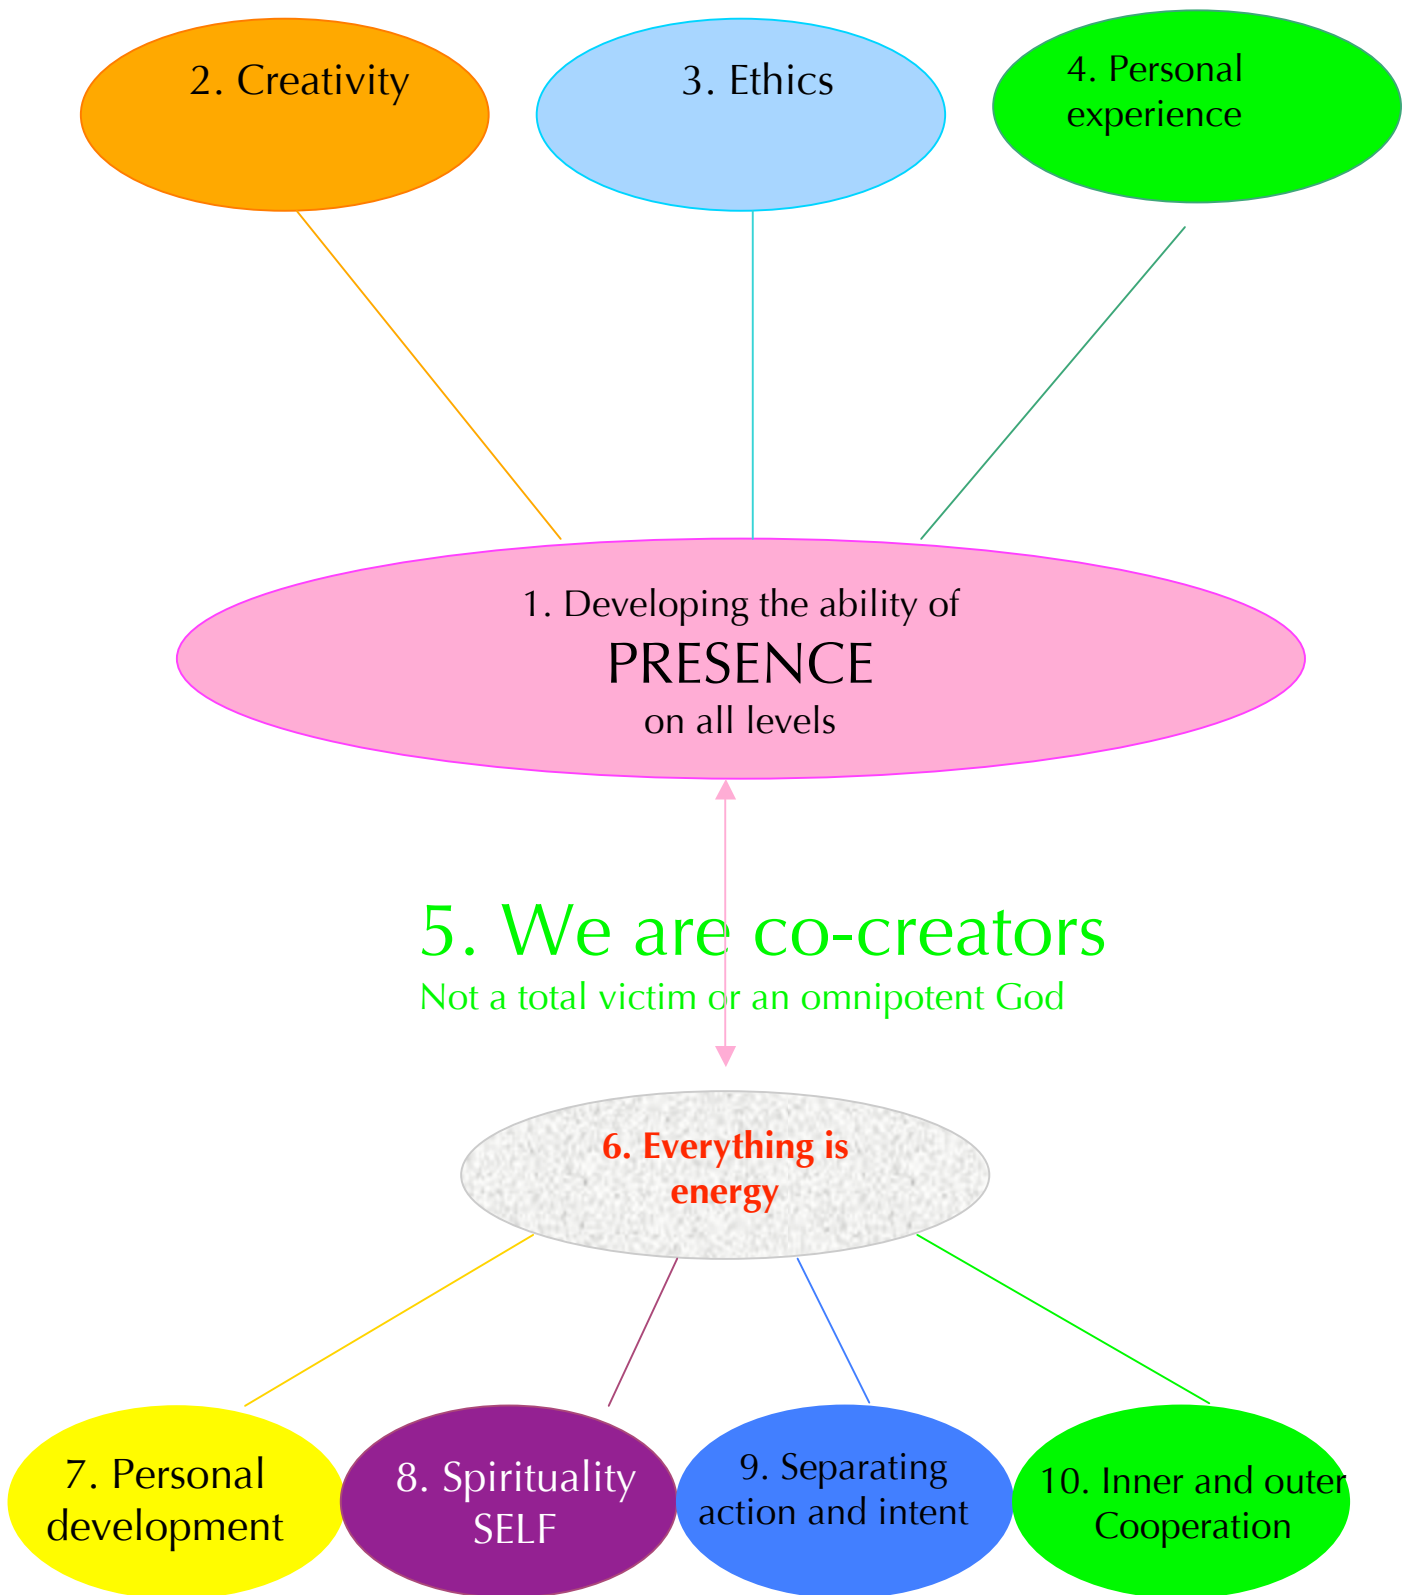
2. Creativity

3. Ethics

4. Personal experience

1. Developing the ability of
PRESENCE
on all levels

5. We are co-creators
Not a total victim or an omnipotent God

6. Everything is energy

7. Personal development

8. Spirituality SELF

9. Separating action and intent

10. Inner and outer Cooperation